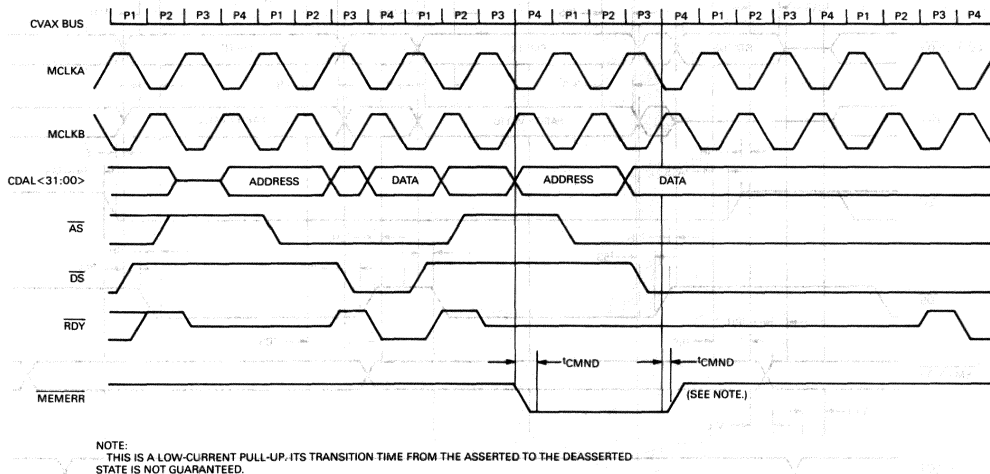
CVAX BUS

| P1 | P2 | P3 | P4 | P1 | P2 | P3 | P4 | P1 | P2 | P3 | P4 | P1 | P2 | P3 | P4 | P1 | P2 | P3 | P4 | P1 | P2 | P3 | P4 |
|---|---|---|---|---|---|---|---|---|---|---|---|---|---|---|---|---|---|---|---|---|---|---|---|

MCLKA

MCLKB

CDAL<31:00>

ADDRESS

DATA

ADDRESS

DATA

$\overline{AS}$

$\overline{DS}$

$\overline{RDY}$

$t_{CMND}$

$t_{CMND}$

$\overline{MEMERR}$

(SEE NOTE.)

NOTE:
THIS IS A LOW-CURRENT PULL-UP. ITS TRANSITION TIME FROM THE ASSERTED TO THE DEASSERTED STATE IS NOT GUARANTEED.